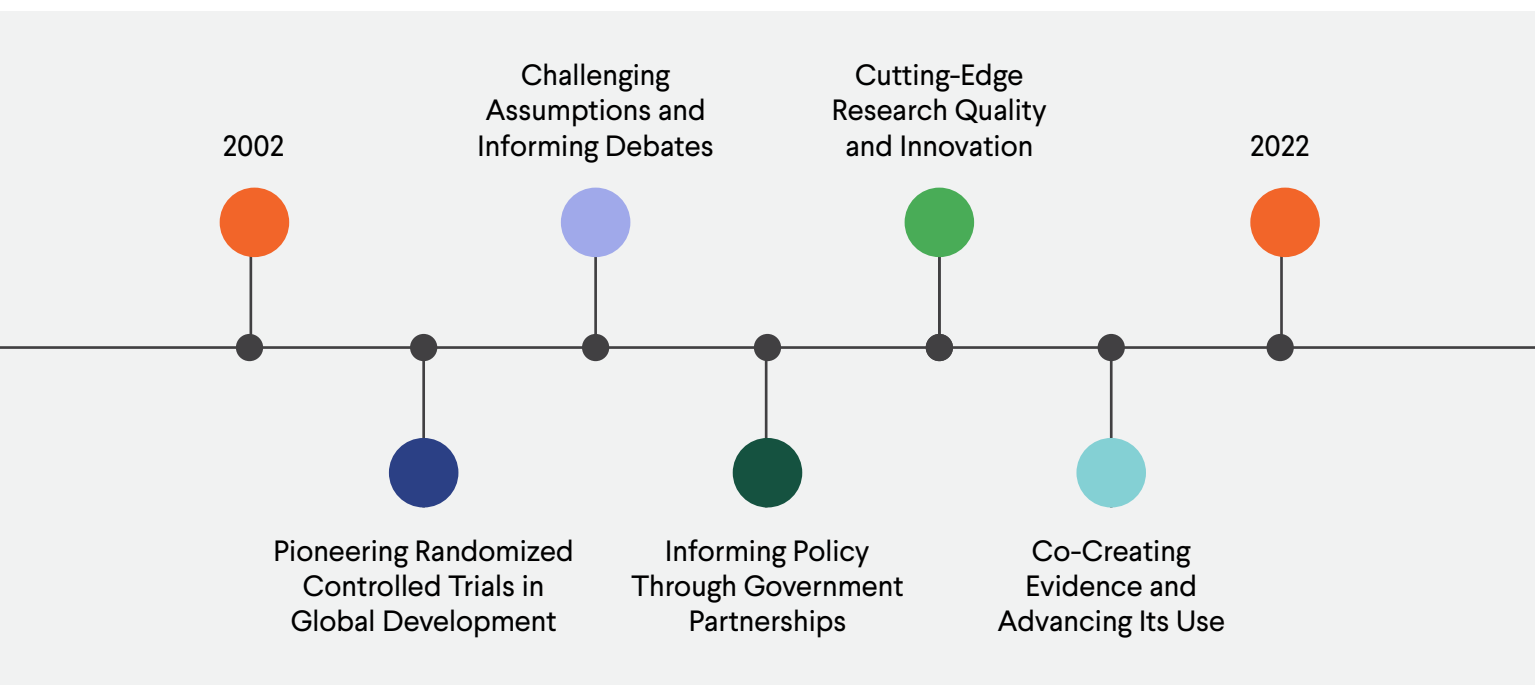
2002

Pioneering Randomized Controlled Trials in Global Development

Challenging Assumptions and Informing Debates

Informing Policy Through Government Partnerships

Cutting-Edge Research Quality and Innovation

Co-Creating Evidence and Advancing Its Use

2022